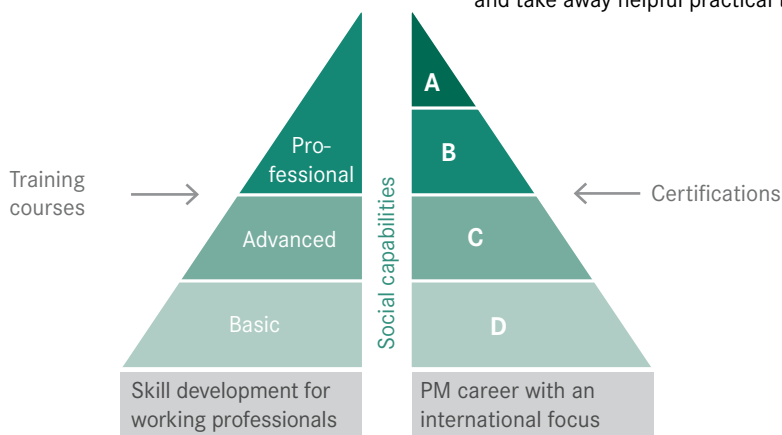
and take away helpful practical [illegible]

Training courses

Pro-fessional

Advanced

Basic

Skill development for working professionals

Social capabilities

A

B

C

D

Certifications

PM career with an international focus